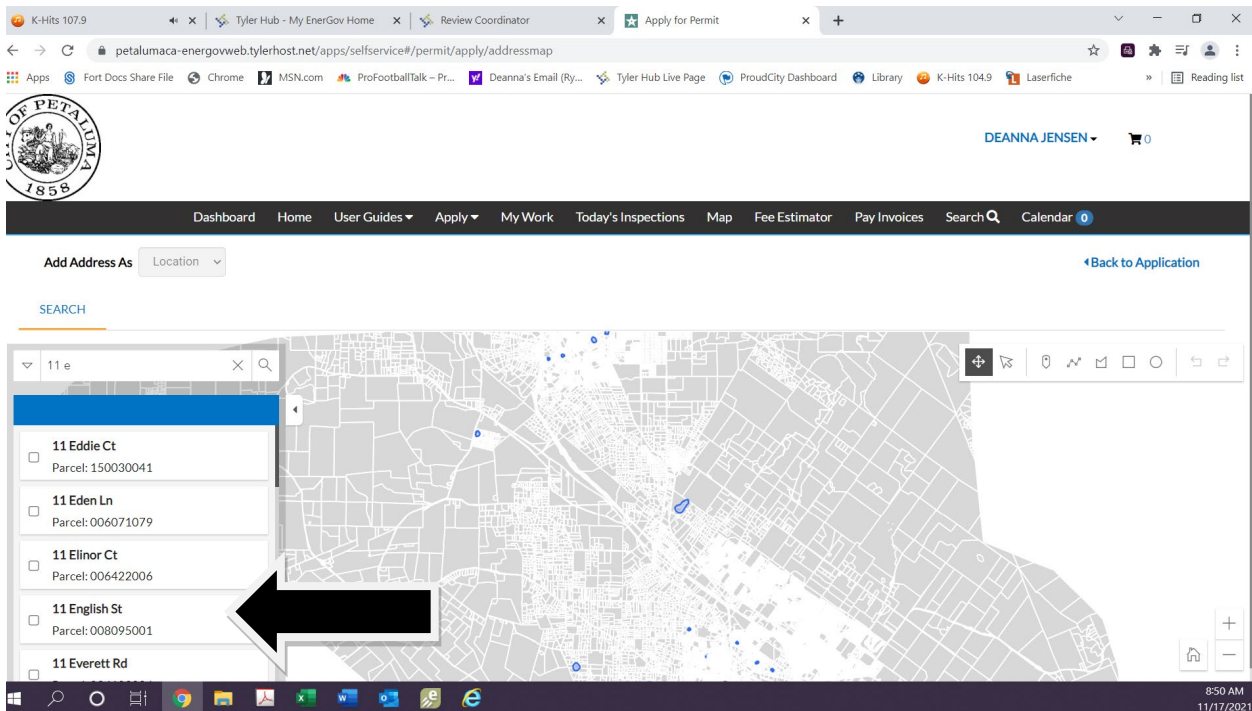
K-Hits 107.9
Tyler Hub - My EnerGov Home
Review Coordinator
Apply for Permit

petalumaca-energovweb.tylerhost.net/apps/selfservice#/permit/apply/addressmap

Apps Fort Docs Share File Chrome MSN.com ProFootballTalk – Pr... Deanna's Email (Ry... Tyler Hub Live Page ProudCity Dashboard Library K-Hits 104.9 Laserfiche » Reading list

OF PETALUMA 1858

DEANNA JENSEN 0

Dashboard Home User Guides Apply My Work Today's Inspections Map Fee Estimator Pay Invoices Search Calendar 0

Add Address As Location

Back to Application

SEARCH

11 e

11 Eddie Ct
Parcel: 150030041

11 Eden Ln
Parcel: 006071079

11 Elinor Ct
Parcel: 006422006

11 English St
Parcel: 008095001

11 Everett Rd
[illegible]

8:50 AM
11/17/2021